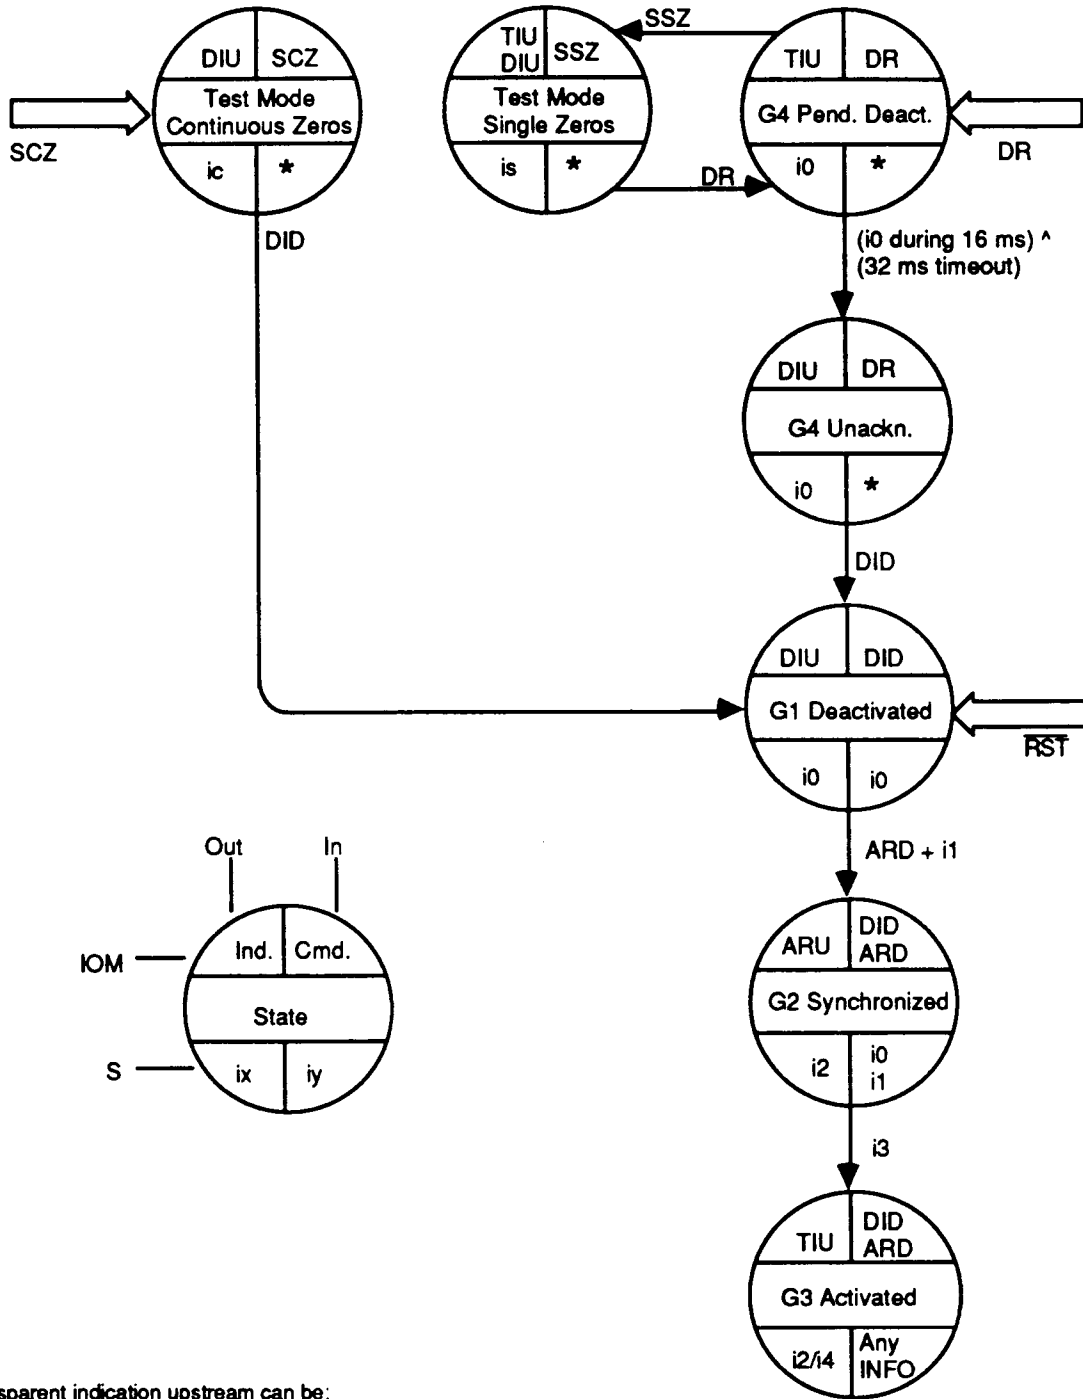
SCZ

DIU | SCZ
Test Mode Continuous Zeros
ic | *

DID

SSZ

TIU DIU | SSZ
Test Mode Single Zeros
is | *

DR

TIU | DR
G4 Pend. Deact.
i0 | *

DR

(i0 during 16 ms) ^ (32 ms timeout)

DIU | DR
G4 Unackn.
i0 | *

DID

DIU | DID
G1 Deactivated
i0 | i0

$\overline{RST}$

ARD + i1

ARU | DID ARD
G2 Synchronized
i2 | i0 i1

i3

TIU | DID ARD
G3 Activated
i2/i4 | Any INFO

Out
In
IOM
Ind. | Cmd.
State
S
ix | iy

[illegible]sparent indication upstream can be: